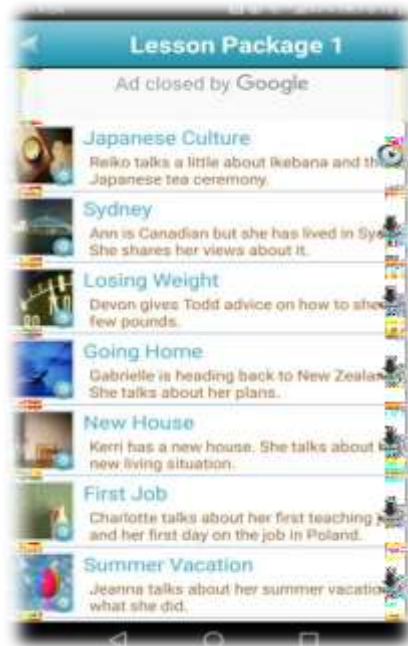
Lesson Package 1

Ad closed by Google

Japanese Culture

Reiko talks a little about Ikebana and th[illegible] Japanese tea ceremony.

Sydney

Ann is Canadian but she has lived in Sy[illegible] She shares her views about it.

Losing Weight

Devon gives Todd advice on how to she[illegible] few pounds.

Going Home

Gabrielle is heading back to New Zeala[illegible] She talks about her plans.

New House

Kerri has a new house. She talks about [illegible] new living situation.

First Job

Charlotte talks about her first teaching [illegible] and her first day on the job in Poland.

Summer Vacation

Jeanna talks about her summer vacatio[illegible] what she did.